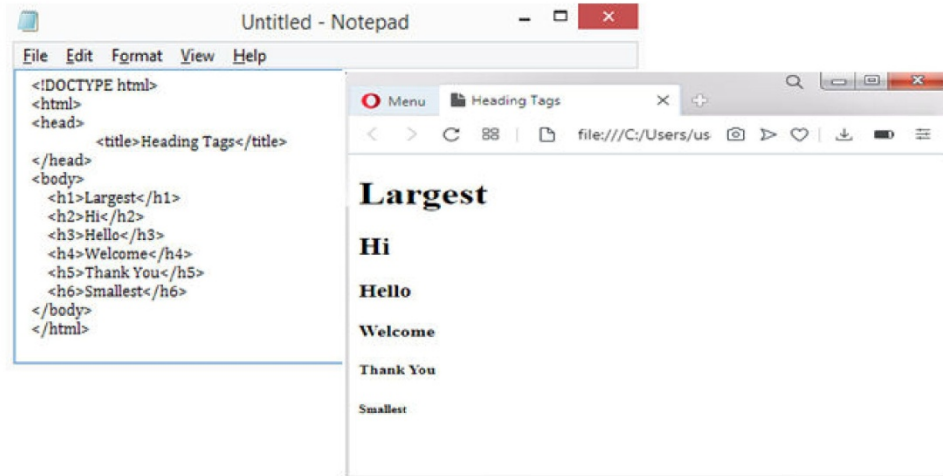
Untitled - Notepad

File Edit Format View Help

<!DOCTYPE html>
<html>
<head>
<title>Heading Tags</title>
</head>
<body>
<h1>Largest</h1>
<h2>Hi</h2>
<h3>Hello</h3>
<h4>Welcome</h4>
<h5>Thank You</h5>
<h6>Smallest</h6>
</body>
</html>

Menu Heading Tags

file:///C:/Users/us

Largest

Hi

Hello

Welcome

Thank You

Smallest